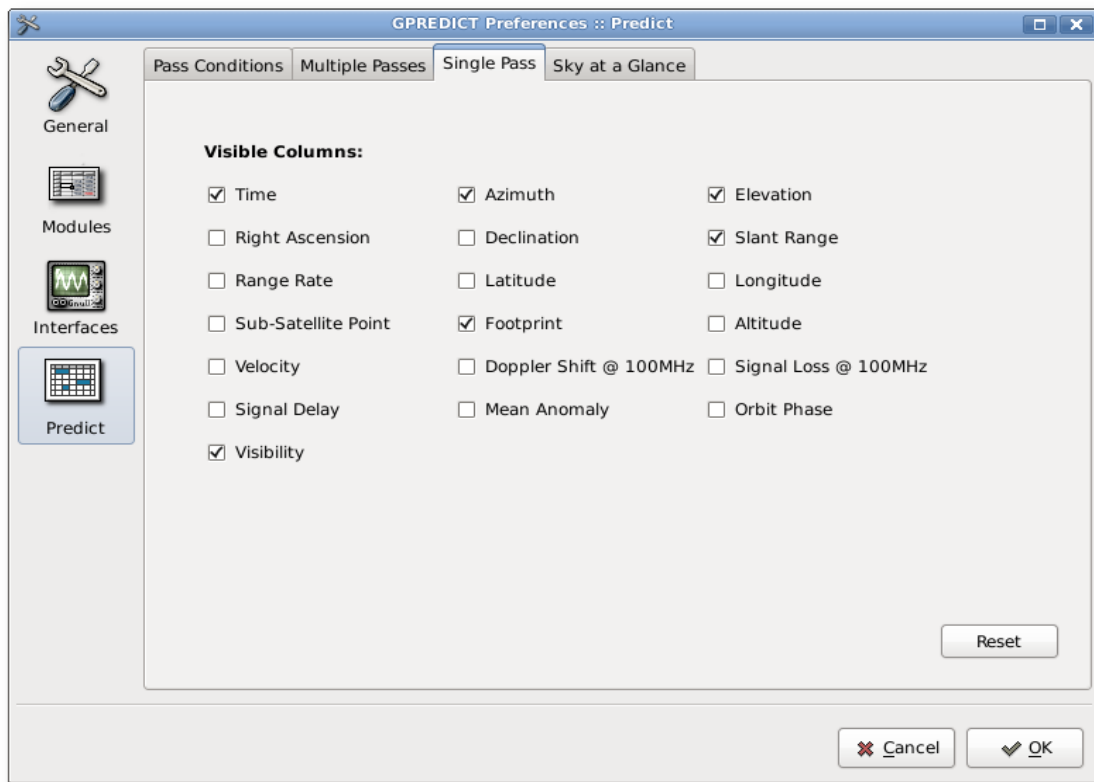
GPREDICT Preferences :: Predict

General

Modules

Interfaces

Predict

Pass Conditions | Multiple Passes | Single Pass | Sky at a Glance

**Visible Columns:**

☑ Time
☑ Azimuth
☑ Elevation
☐ Right Ascension
☐ Declination
☑ Slant Range
☐ Range Rate
☐ Latitude
☐ Longitude
☐ Sub-Satellite Point
☑ Footprint
☐ Altitude
☐ Velocity
☐ Doppler Shift @ 100MHz
☐ Signal Loss @ 100MHz
☐ Signal Delay
☐ Mean Anomaly
☐ Orbit Phase
☑ Visibility

Reset

Cancel

OK